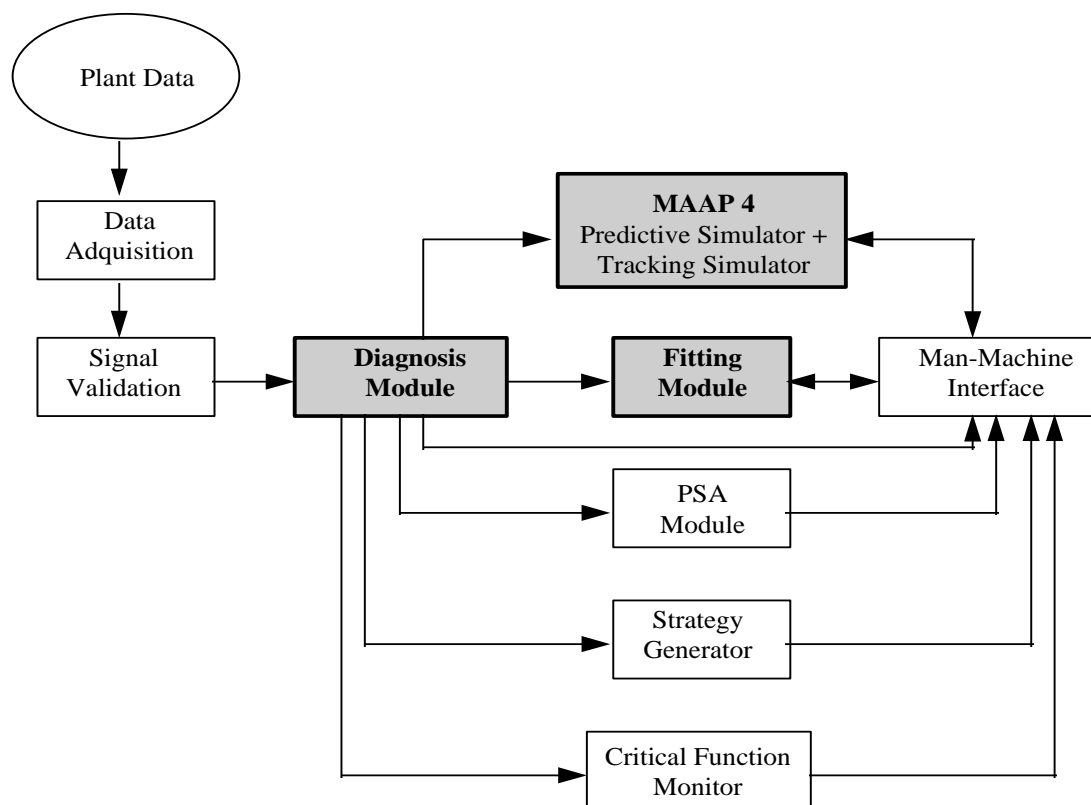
Plant Data

Data Adquisition

Signal Validation

MAAP 4
Predictive Simulator + Tracking Simulator

Diagnosis Module

Fitting Module

Man-Machine Interface

PSA Module

Strategy Generator

Critical Function Monitor